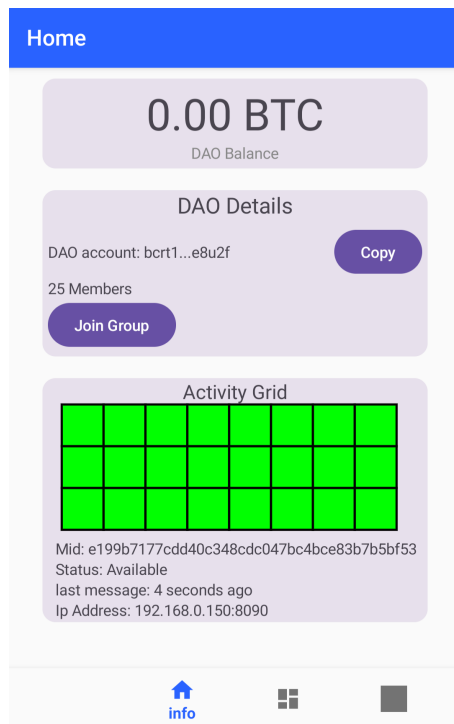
Home

0.00 BTC
DAO Balance

DAO Details
DAO account: bcrt1...e8u2f
Copy
25 Members
Join Group

Activity Grid

Mid: e199b7177cdd40c348cdc047bc4bce83b7b5bf53
Status: Available
last message: 4 seconds ago
Ip Address: 192.168.0.150:8090

info